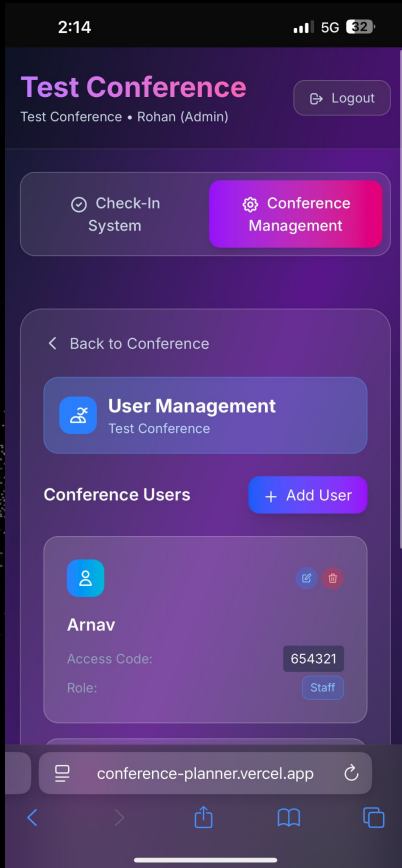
2:14
5G 32

Test Conference
Test Conference • Rohan (Admin)

Logout

Check-In System

Conference Management

Back to Conference

User Management
Test Conference

Conference Users

+ Add User

Arnav

Access Code: 654321

Role: Staff

conference-planner.vercel.app